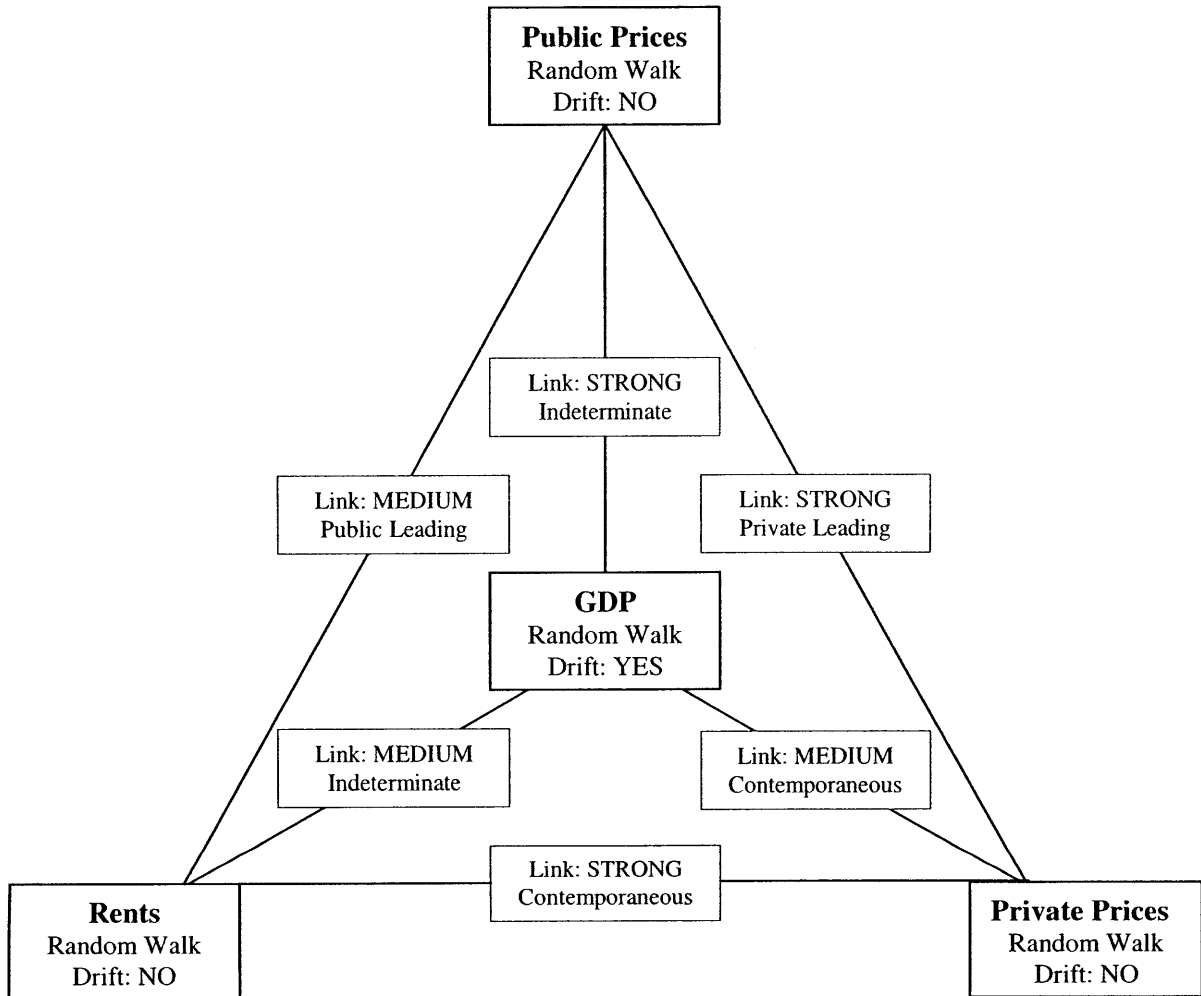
**Public Prices**
Random Walk
Drift: NO

Link: STRONG
Indeterminate

Link: MEDIUM
Public Leading

Link: STRONG
Private Leading

**GDP**
Random Walk
Drift: YES

Link: MEDIUM
Indeterminate

Link: MEDIUM
Contemporaneous

Link: STRONG
Contemporaneous

**Rents**
Random Walk
Drift: NO

**Private Prices**
Random Walk
Drift: NO